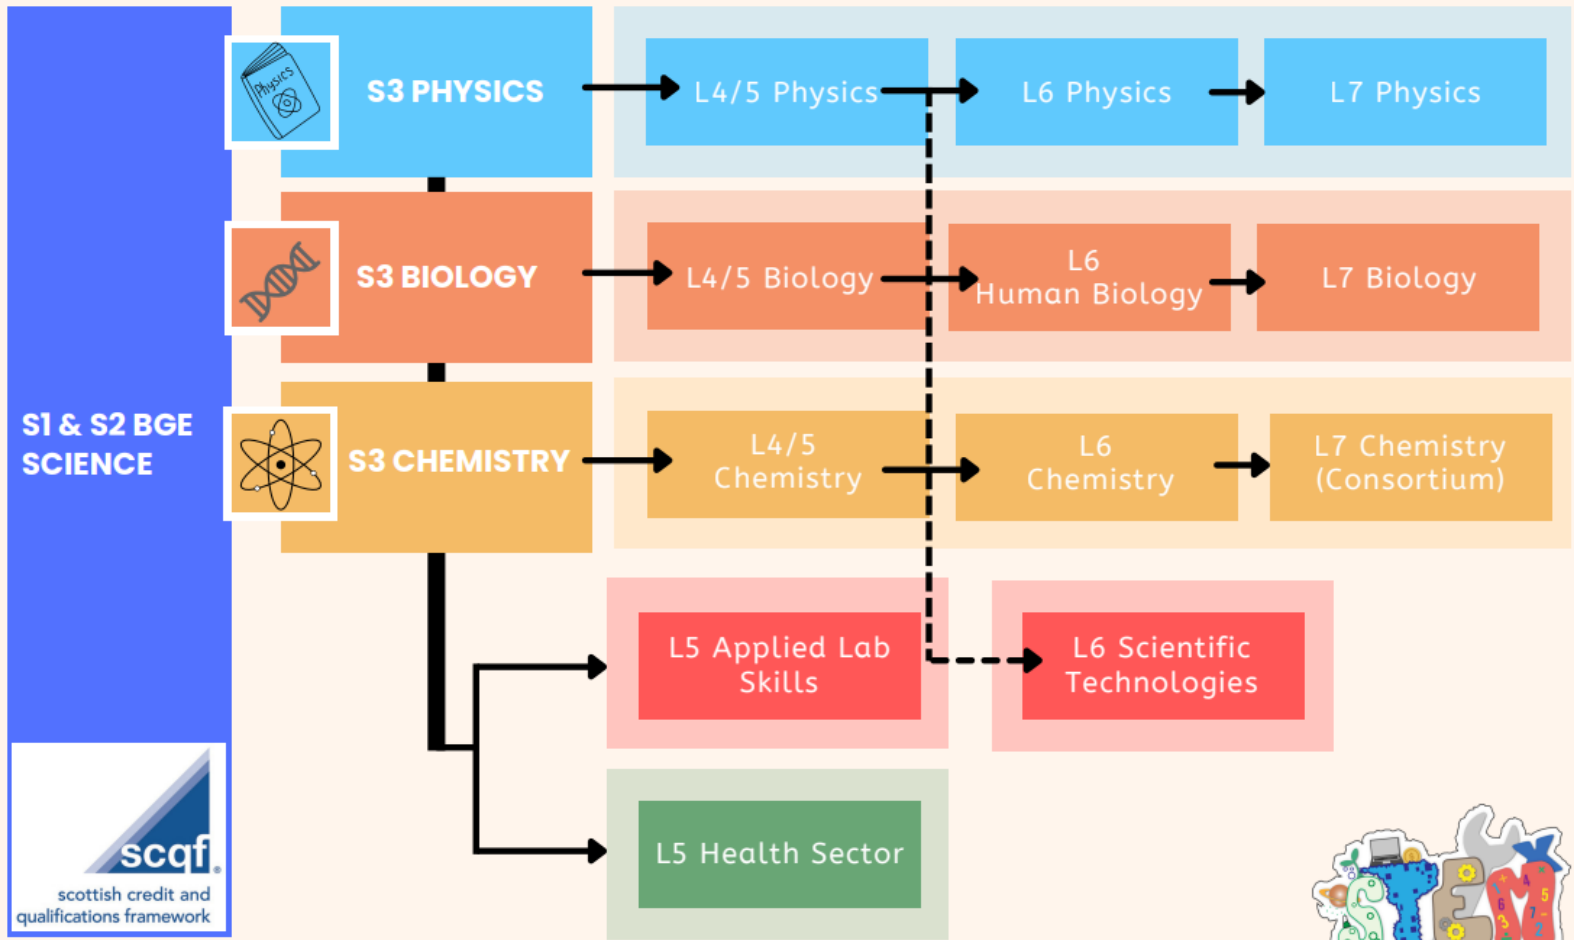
S1 & S2 BGE SCIENCE

Physics

S3 PHYSICS

L4/5 Physics

L6 Physics

L7 Physics

S3 BIOLOGY

L4/5 Biology

L6 Human Biology

L7 Biology

S3 CHEMISTRY

L4/5 Chemistry

L6 Chemistry

L7 Chemistry (Consortium)

L5 Applied Lab Skills

L6 Scientific Technologies

L5 Health Sector

scqf
scottish credit and qualifications framework

STEM